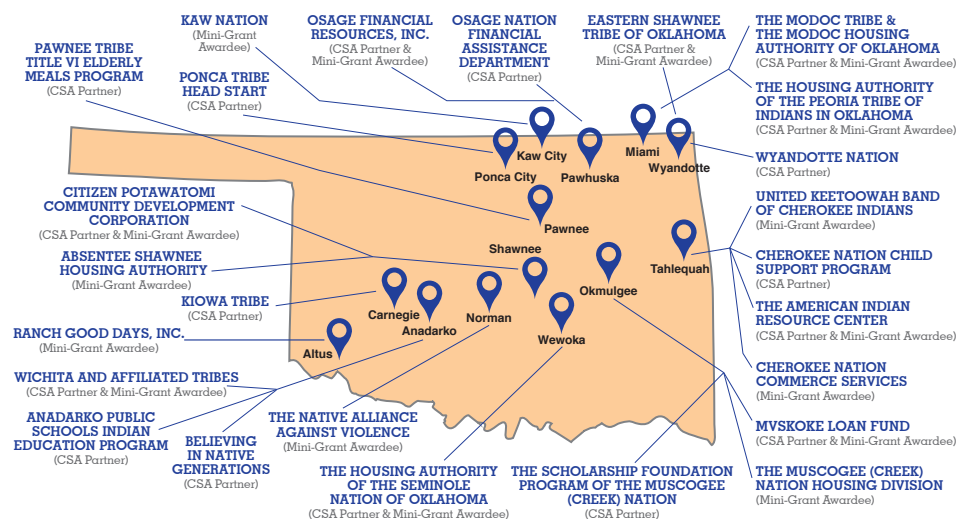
KAW NATION
(Mini-Grant Awardee)

OSAGE FINANCIAL RESOURCES, INC.
(CSA Partner & Mini-Grant Awardee)

OSAGE NATION FINANCIAL ASSISTANCE DEPARTMENT
(CSA Partner)

EASTERN SHAWNEE TRIBE OF OKLAHOMA
(CSA Partner & Mini-Grant Awardee)

THE MODOC TRIBE & THE MODOC HOUSING AUTHORITY OF OKLAHOMA
(CSA Partner & Mini-Grant Awardee)

PAWNEE TRIBE TITLE VI ELDERLY MEALS PROGRAM
(CSA Partner)

PONCA TRIBE HEAD START
(CSA Partner)

THE HOUSING AUTHORITY OF THE PEORIA TRIBE OF INDIANS IN OKLAHOMA
(CSA Partner & Mini-Grant Awardee)

WYANDOTTE NATION
(CSA Partner)

CITIZEN POTAWATOMI COMMUNITY DEVELOPMENT CORPORATION
(CSA Partner & Mini-Grant Awardee)

UNITED KEETOOWAH BAND OF CHEROKEE INDIANS
(Mini-Grant Awardee)

ABSENTEE SHAWNEE HOUSING AUTHORITY
(Mini-Grant Awardee)

CHEROKEE NATION CHILD SUPPORT PROGRAM
(CSA Partner)

KIOWA TRIBE
(CSA Partner)

THE AMERICAN INDIAN RESOURCE CENTER
(CSA Partner & Mini-Grant Awardee)

RANCH GOOD DAYS, INC.
(Mini-Grant Awardee)

CHEROKEE NATION COMMERCE SERVICES
(Mini-Grant Awardee)

WICHITA AND AFFILIATED TRIBES
(CSA Partner & Mini-Grant Awardee)

ANADARKO PUBLIC SCHOOLS INDIAN EDUCATION PROGRAM
(CSA Partner)

BELIEVING IN NATIVE GENERATIONS
(CSA Partner)

THE NATIVE ALLIANCE AGAINST VIOLENCE
(Mini-Grant Awardee)

MVSKOKE LOAN FUND
(CSA Partner & Mini-Grant Awardee)

THE HOUSING AUTHORITY OF THE SEMINOLE NATION OF OKLAHOMA
(CSA Partner & Mini-Grant Awardee)

THE SCHOLARSHIP FOUNDATION PROGRAM OF THE MUSCOGEE (CREEK) NATION
(CSA Partner)

THE MUSCOGEE (CREEK) NATION HOUSING DIVISION
(Mini-Grant Awardee)

Kaw City
Ponca City
Pawhuska
Miami
Wyandotte
Pawnee
Shawnee
Tahlequah
Okmulgee
Carnegie
Anadarko
Norman
Wewoka
Altus